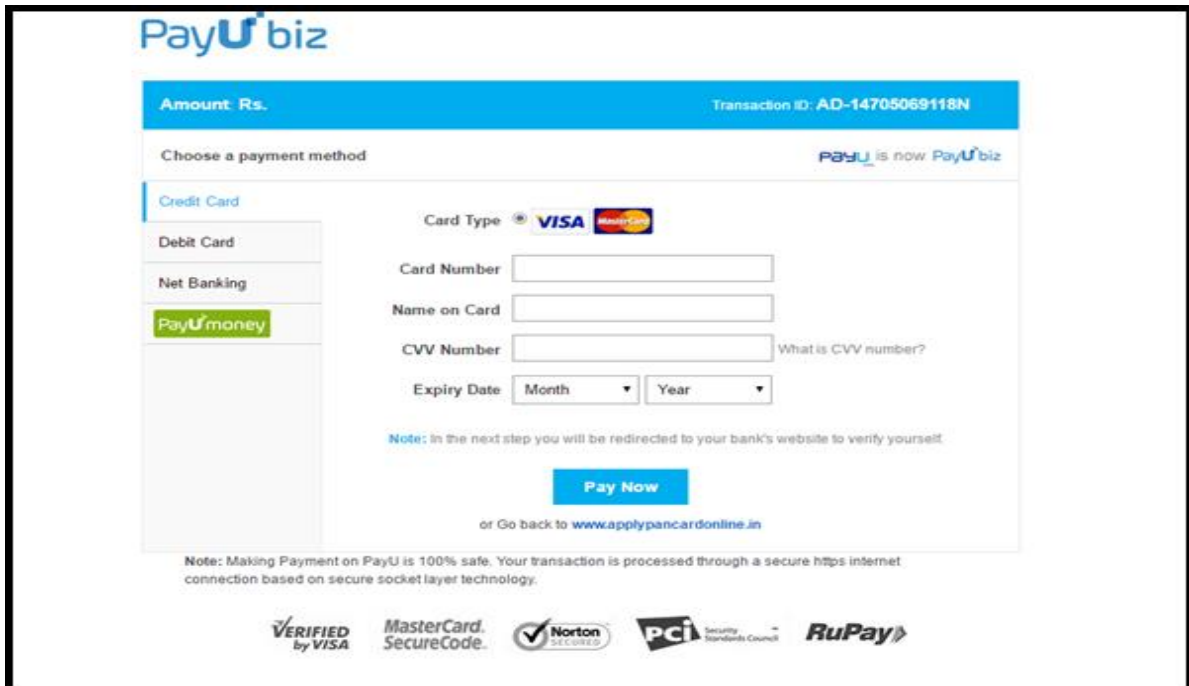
PayU biz

Amount Rs.

Transaction ID: AD-14705069118N

Choose a payment method

PayU is now PayU biz

Credit Card

Debit Card

Net Banking

PayU money

Card Type VISA MasterCard

Card Number

Name on Card

CVV Number

What is CVV number?

Expiry Date Month Year

Note: In the next step you will be redirected to your bank's website to verify yourself.

Pay Now

or Go back to www.applypancardonline.in

Note: Making Payment on PayU is 100% safe. Your transaction is processed through a secure https internet connection based on secure socket layer technology.

VERIFIED by VISA MasterCard. SecureCode. Norton SECURED PCI Security Standards Council RuPay